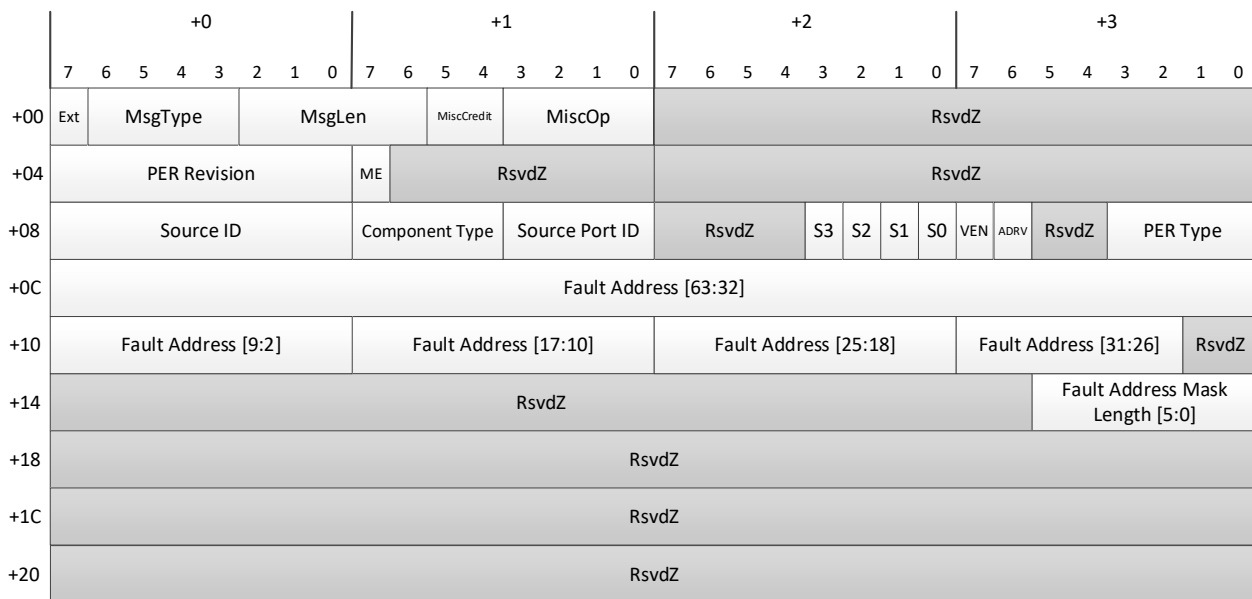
| | +0 | +1 | +2 | +3 |
|---|---|---|---|---|
| | 7 6 5 4 3 2 1 0 | 7 6 5 4 3 2 1 0 | 7 6 5 4 3 2 1 0 | 7 6 5 4 3 2 1 0 |
| +00 | Ext, MsgType, MsgLen | MsgLen, MiscCredit, MiscOp | RsvdZ | RsvdZ |
| +04 | PER Revision | ME, RsvdZ | RsvdZ | RsvdZ |
| +08 | Source ID | Component Type, Source Port ID | RsvdZ, S3, S2, S1, S0 | VEN, ADRV, RsvdZ, PER Type |
| +0C | Fault Address [63:32] | | | |
| +10 | Fault Address [9:2] | Fault Address [17:10] | Fault Address [25:18] | Fault Address [31:26], RsvdZ |
| +14 | RsvdZ | RsvdZ | RsvdZ | Fault Address Mask Length [5:0] |
| +18 | RsvdZ | | | |
| +1C | RsvdZ | | | |
| +20 | RsvdZ | | | |